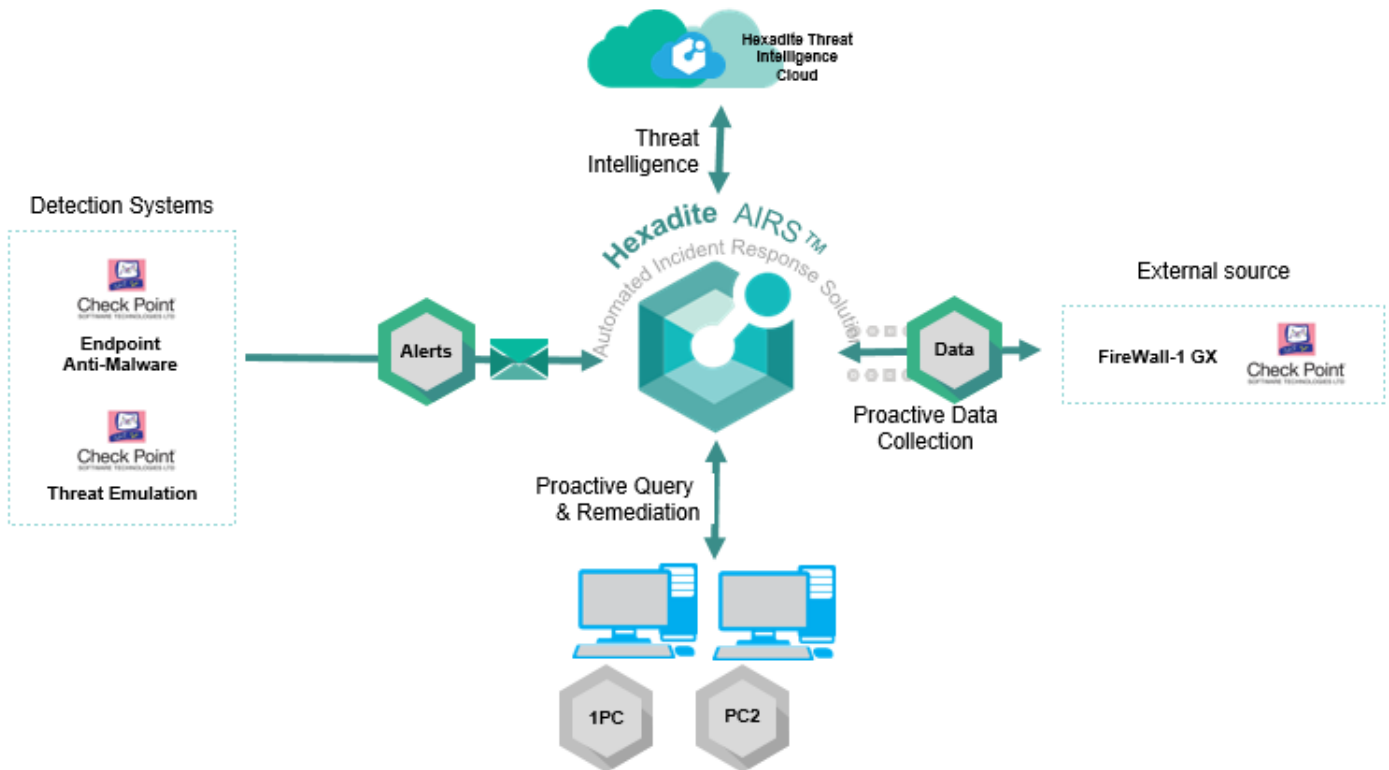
Hexadite Threat Intelligence Cloud

Threat Intelligence

Detection Systems

Check Point SOFTWARE TECHNOLOGIES LTD

Endpoint Anti-Malware

Check Point SOFTWARE TECHNOLOGIES LTD

Threat Emulation

Alerts

Hexadite AIRS™

Automated Incident Response Solution

Data

Proactive Data Collection

External source

FireWall-1 GX

Check Point SOFTWARE TECHNOLOGIES LTD

Proactive Query & Remediation

1PC

PC2